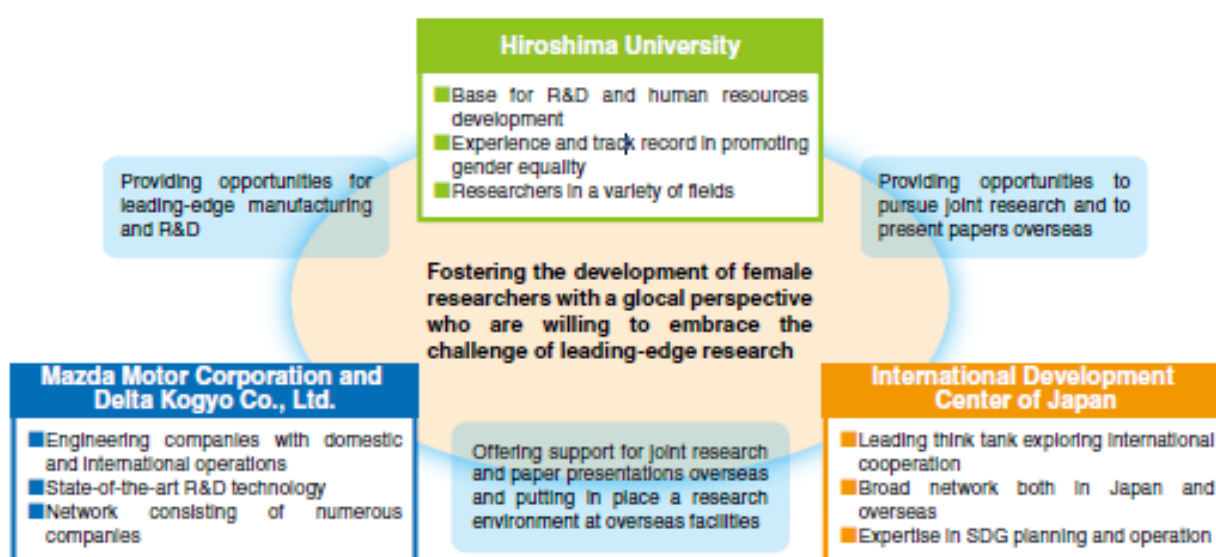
Hiroshima University

■Base for R&D and human resources development
■Experience and track record in promoting gender equality
■Researchers in a variety of fields

Providing opportunities for leading-edge manufacturing and R&D

Providing opportunities to pursue joint research and to present papers overseas

Fostering the development of female researchers with a glocal perspective who are willing to embrace the challenge of leading-edge research

Mazda Motor Corporation and Delta Kogyo Co., Ltd.

■Engineering companies with domestic and international operations
■State-of-the-art R&D technology
■Network consisting of numerous companies

Offering support for joint research and paper presentations overseas and putting in place a research environment at overseas facilities

International Development Center of Japan

■Leading think tank exploring international cooperation
■Broad network both in Japan and overseas
■Expertise in SDG planning and operation